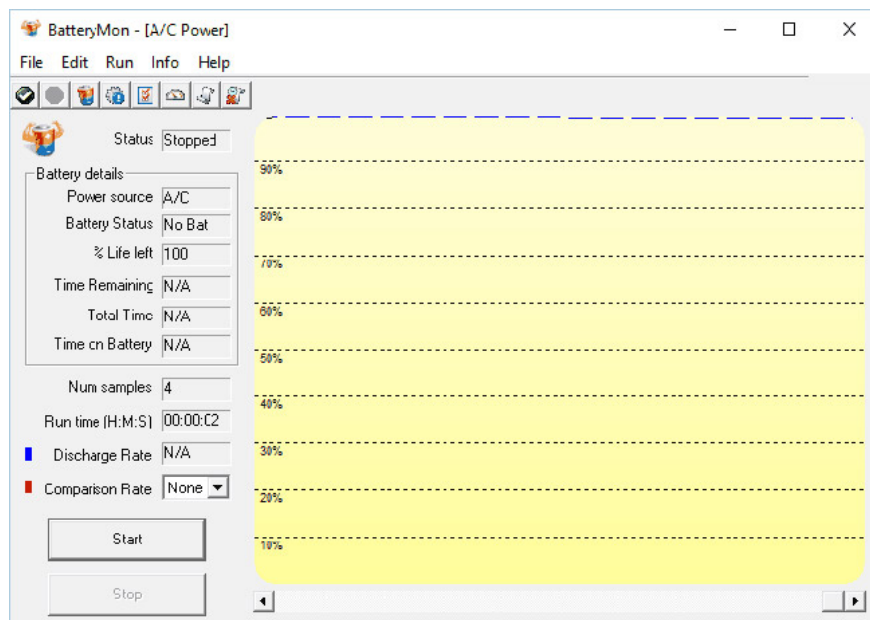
BatteryMon - [A/C Power]

File Edit Run Info Help

Status Stopped

Battery details

Power source A/C

Battery Status No Bat

% Life left 100

Time Remaining N/A

Total Time N/A

Time on Battery N/A

Num samples 4

Run time (H:M:S) 00:00:02

Discharge Rate N/A

Comparison Rate None

Start

Stop

90%

80%

70%

60%

50%

40%

30%

20%

10%